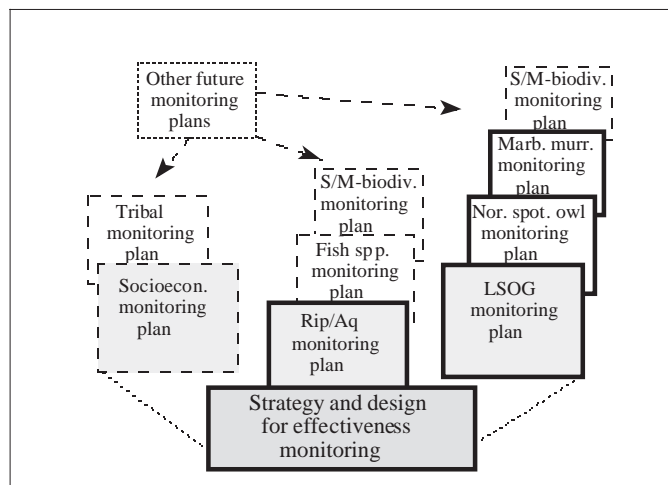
Other future monitoring plans

S/M-biodiv. monitoring plan

Marb. murr. monitoring plan

Nor. spot. owl monitoring plan

LSOG monitoring plan

S/M-biodiv. monitoring plan

Fish spp. monitoring plan

Rip/Aq monitoring plan

Tribal monitoring plan

Socioecon. monitoring plan

Strategy and design for effectiveness monitoring